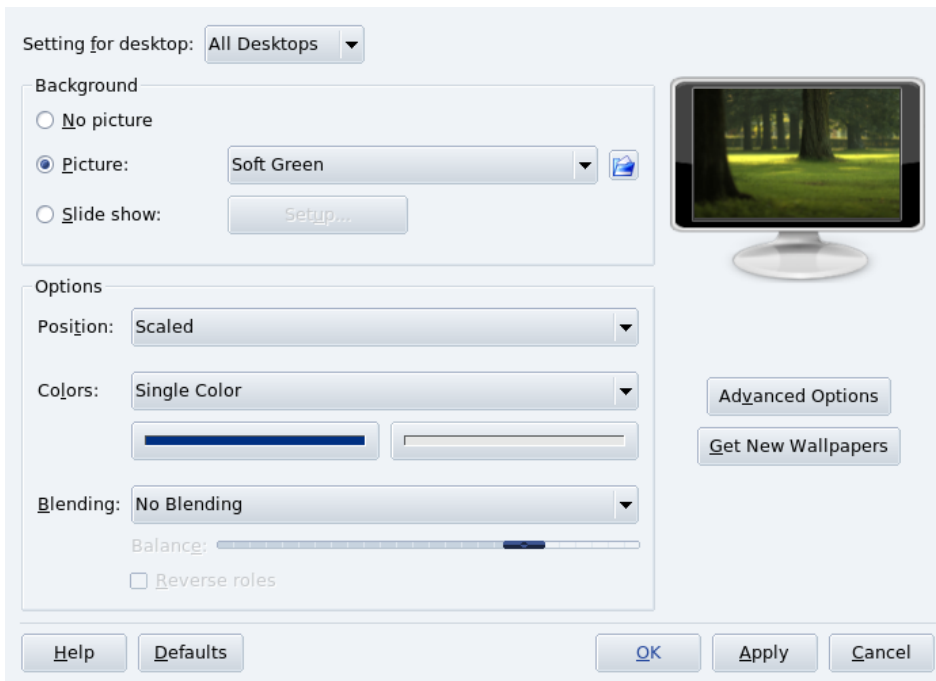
Setting for desktop: All Desktops

Background

No picture

Picture: Soft Green

Slide show: Setup...

Options

Position: Scaled

Colors: Single Color

Blending: No Blending

Balance:

Reverse roles

Advanced Options

Get New Wallpapers

Help

Defaults

OK

Apply

Cancel